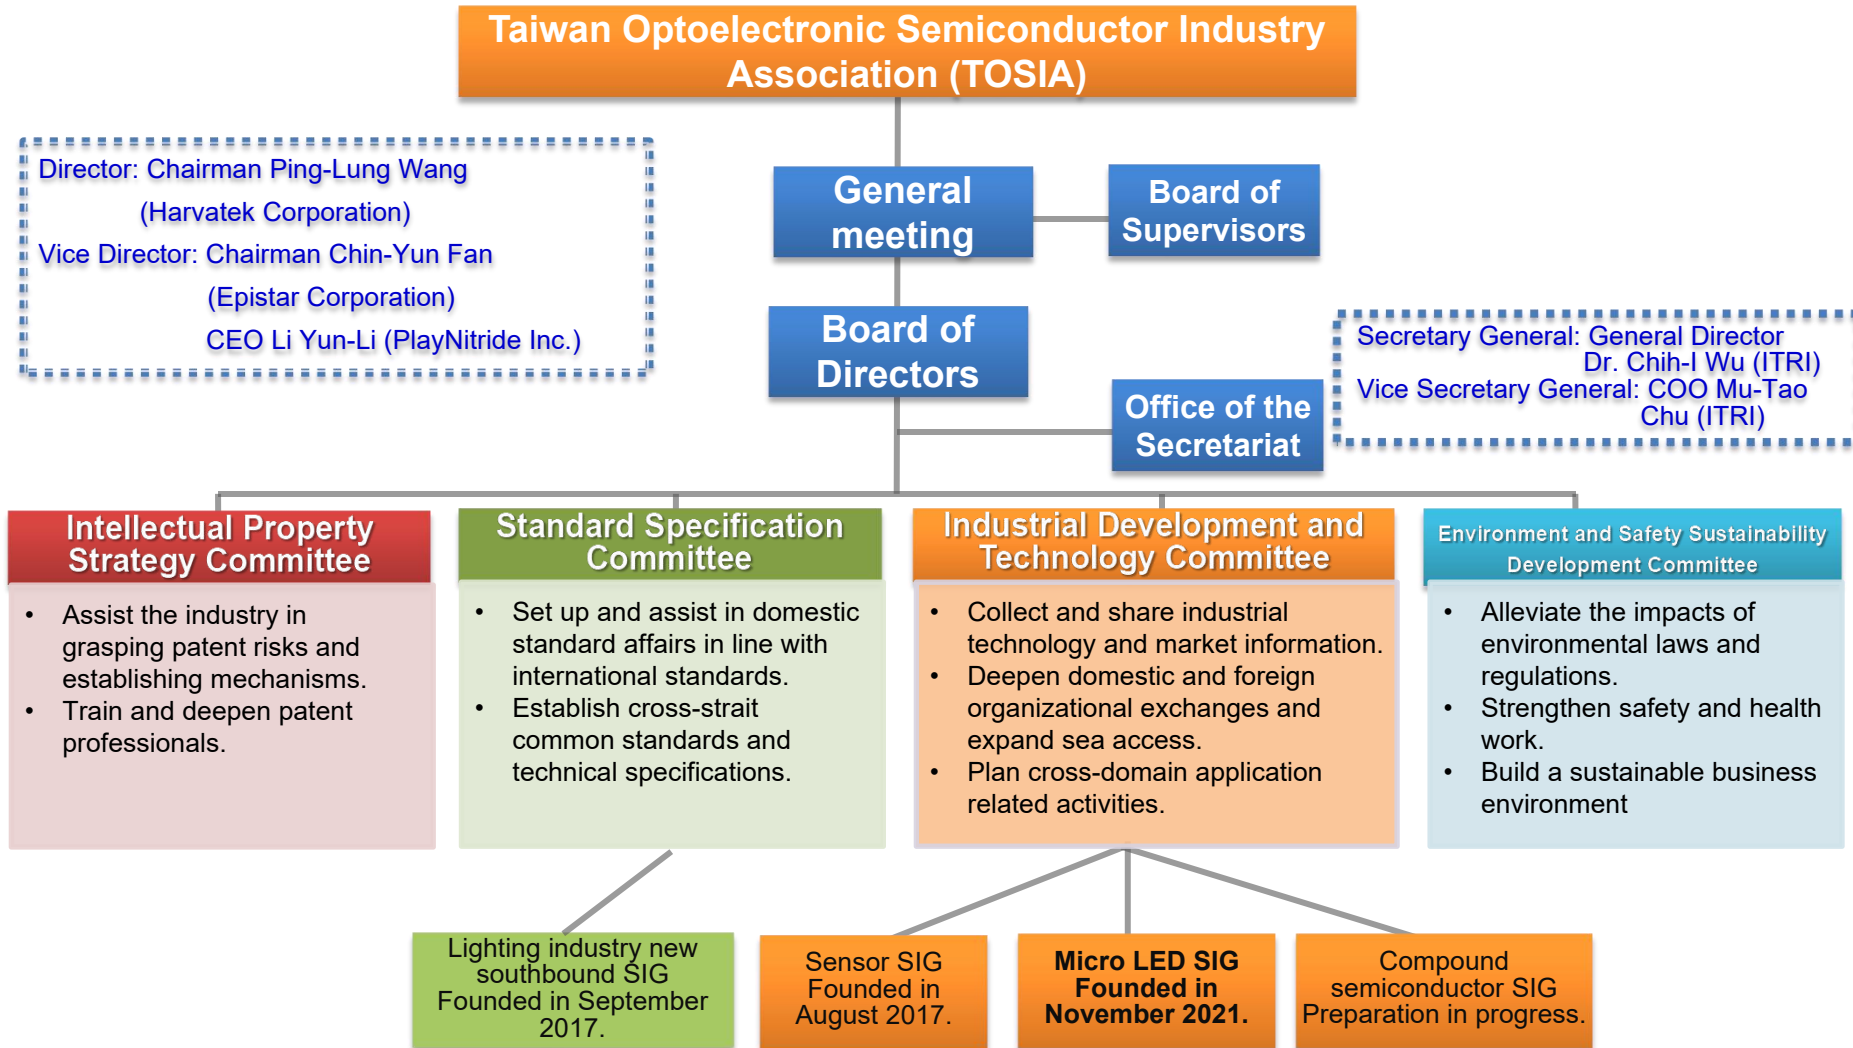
Taiwan Optoelectronic Semiconductor Industry Association (TOSIA)

Director: Chairman Ping-Lung Wang (Harvatek Corporation)
Vice Director: Chairman Chin-Yun Fan (Epistar Corporation)
CEO Li Yun-Li (PlayNitride Inc.)

General meeting

Board of Supervisors

Board of Directors

Office of the Secretariat

Secretary General: General Director Dr. Chih-I Wu (ITRI)
Vice Secretary General: COO Mu-Tao Chu (ITRI)

Intellectual Property Strategy Committee

• Assist the industry in grasping patent risks and establishing mechanisms.
• Train and deepen patent professionals.

Standard Specification Committee

• Set up and assist in domestic standard affairs in line with international standards.
• Establish cross-strait common standards and technical specifications.

Industrial Development and Technology Committee

• Collect and share industrial technology and market information.
• Deepen domestic and foreign organizational exchanges and expand sea access.
• Plan cross-domain application related activities.

Environment and Safety Sustainability Development Committee

• Alleviate the impacts of environmental laws and regulations.
• Strengthen safety and health work.
• Build a sustainable business environment

Lighting industry new southbound SIG Founded in September 2017.

Sensor SIG Founded in August 2017.

Micro LED SIG Founded in November 2021.

Compound semiconductor SIG Preparation in progress.